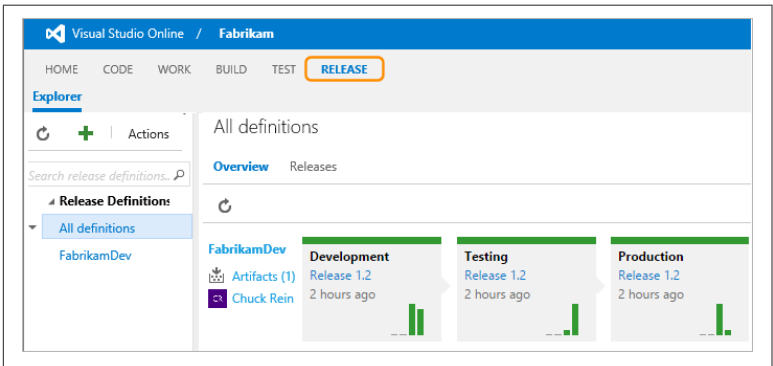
Visual Studio Online / Fabrikam

HOME CODE WORK BUILD TEST RELEASE

Explorer

Actions

Search release definitions..

Release Definitions

All definitions

FabrikamDev

All definitions

Overview Releases

FabrikamDev

Artifacts (1)

Chuck Rein

Development
Release 1.2
2 hours ago

Testing
Release 1.2
2 hours ago

Production
Release 1.2
2 hours ago